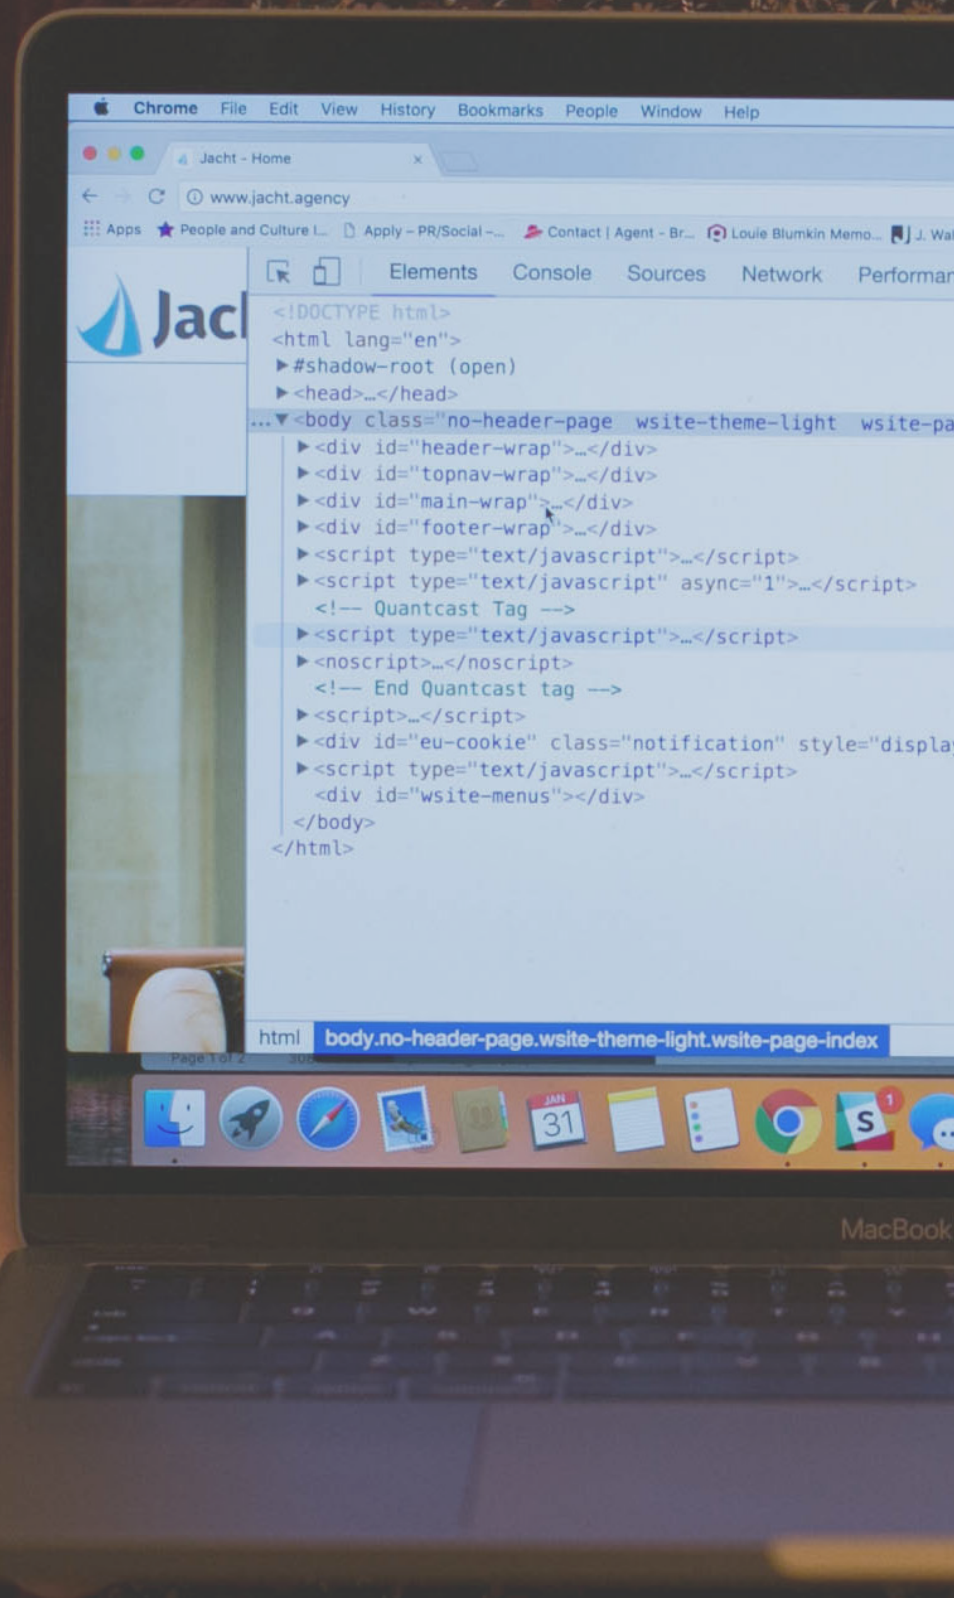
Chrome File Edit View History Bookmarks People Window Help

Jacht - Home ×

www.jacht.agency

Apps People and Culture I... Apply – PR/Social –... Contact | Agent - Br... Louie Blumkin Memo... J. Wal

Jacl

Elements Console Sources Network Performar

<!DOCTYPE html>
<html lang="en">
▶#shadow-root (open)
▶<head>…</head>
…▼<body class="no-header-page wsite-theme-light wsite-pa
▶<div id="header-wrap">…</div>
▶<div id="topnav-wrap">…</div>
▶<div id="main-wrap">…</div>
▶<div id="footer-wrap">…</div>
▶<script type="text/javascript">…</script>
▶<script type="text/javascript" async="1">…</script>
<!-- Quantcast Tag -->
▶<script type="text/javascript">…</script>
▶<noscript>…</noscript>
<!-- End Quantcast tag -->
▶<script>…</script>
▶<div id="eu-cookie" class="notification" style="displa
▶<script type="text/javascript">…</script>
<div id="wsite-menus"></div>
</body>
</html>

html body.no-header-page.wsite-theme-light.wsite-page-index

Page 1 of 2

JAN 31

S 1

MacBook